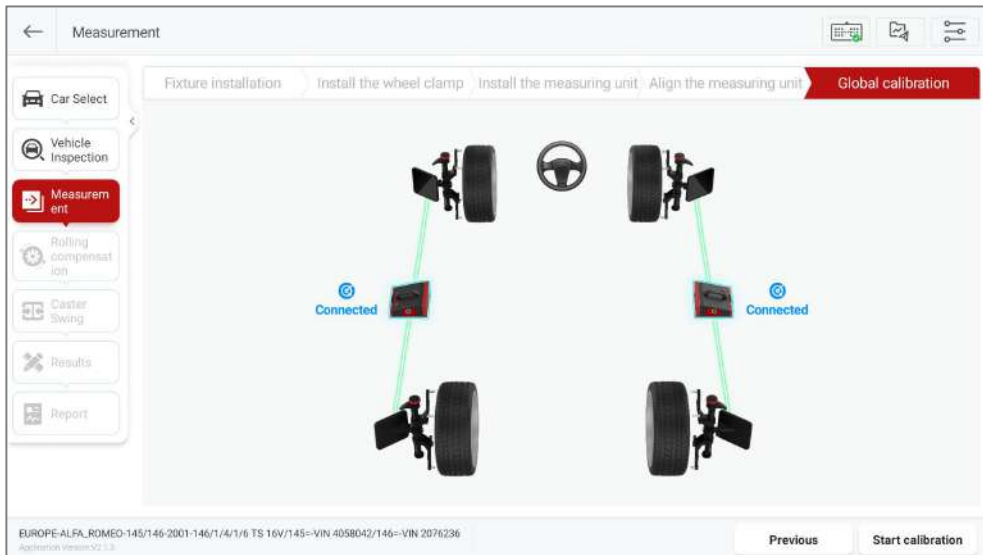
Measurement

Car Select

Vehicle Inspection

Measurement

Rolling compensation

Caster Swing

Results

Report

Fixture installation
Install the wheel clamp
Install the measuring unit
Align the measuring unit
Global calibration

Connected

Connected

EUROPE-ALFA_ROMEO-145/146-2001-146/1/4/1/6 TS 16V/145=-VIN 4058042/146=-VIN 2076236
Application Version V2.1.3

Previous

Start calibration